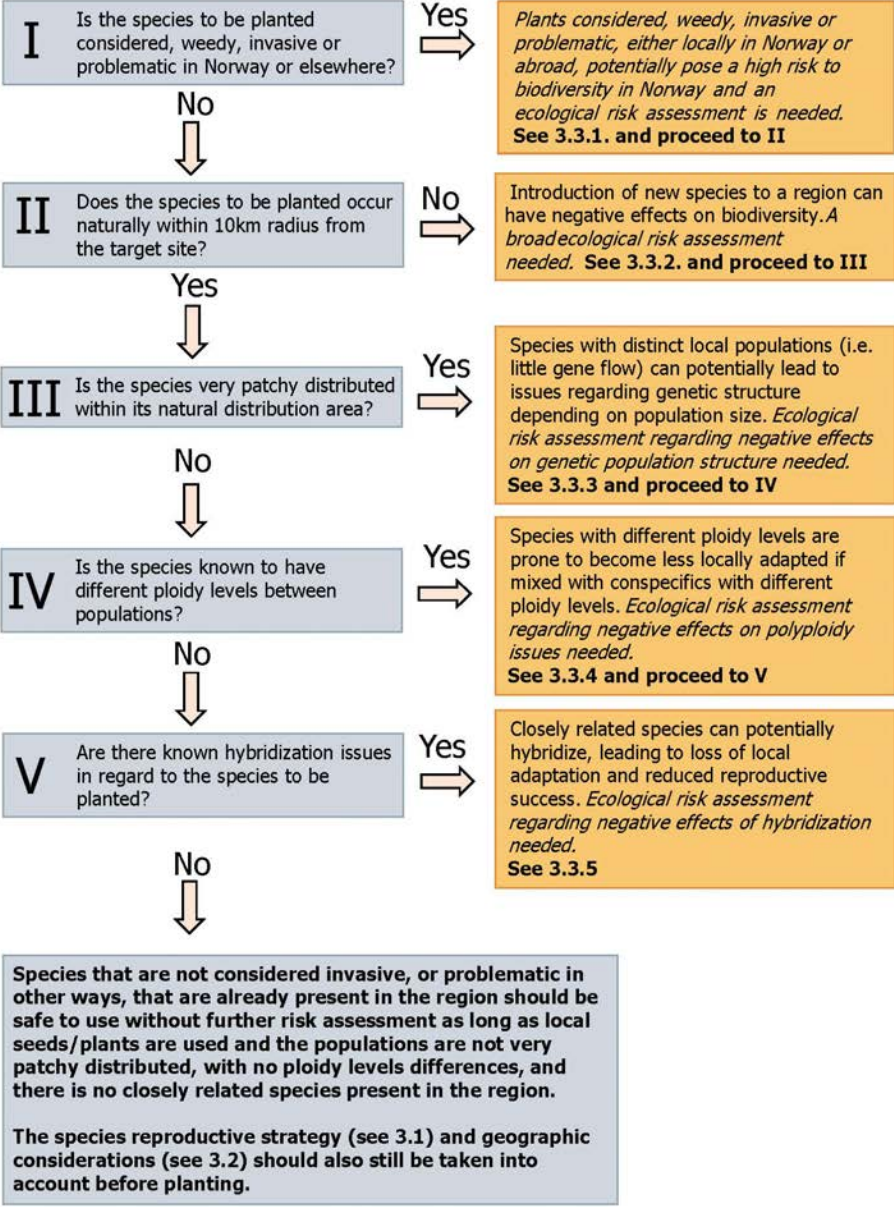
I Is the species to be planted considered, weedy, invasive or problematic in Norway or elsewhere?

Yes

Plants considered, weedy, invasive or problematic, either locally in Norway or abroad, potentially pose a high risk to biodiversity in Norway and an ecological risk assessment is needed. See 3.3.1. and proceed to II

No

II Does the species to be planted occur naturally within 10km radius from the target site?

No

Introduction of new species to a region can have negative effects on biodiversity. A broadecological risk assessment needed. See 3.3.2. and proceed to III

Yes

III Is the species very patchy distributed within its natural distribution area?

Yes

Species with distinct local populations (i.e. little gene flow) can potentially lead to issues regarding genetic structure depending on population size. Ecological risk assessment regarding negative effects on genetic population structure needed. See 3.3.3 and proceed to IV

No

IV Is the species known to have different ploidy levels between populations?

Yes

Species with different ploidy levels are prone to become less locally adapted if mixed with conspecifics with different ploidy levels. Ecological risk assessment regarding negative effects on polyploidy issues needed. See 3.3.4 and proceed to V

No

V Are there known hybridization issues in regard to the species to be planted?

Yes

Closely related species can potentially hybridize, leading to loss of local adaptation and reduced reproductive success. Ecological risk assessment regarding negative effects of hybridization needed. See 3.3.5

No

Species that are not considered invasive, or problematic in other ways, that are already present in the region should be safe to use without further risk assessment as long as local seeds/plants are used and the populations are not very patchy distributed, with no ploidy levels differences, and there is no closely related species present in the region.

The species reproductive strategy (see 3.1) and geographic considerations (see 3.2) should also still be taken into account before planting.